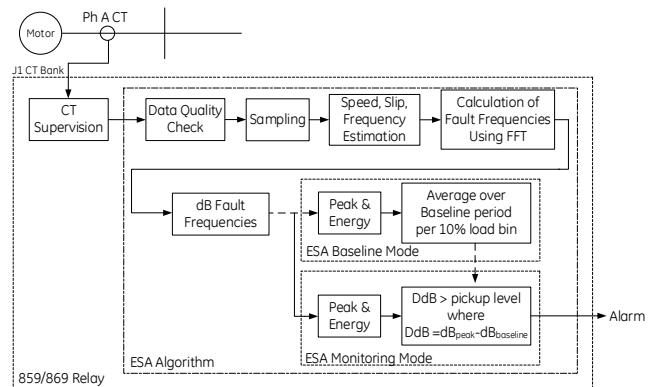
Motor

Ph A CT

J1 CT Bank

CT Supervision

Data Quality Check

Sampling

Speed, Slip, Frequency Estimation

Calculation of Fault Frequencies Using FFT

dB Fault Frequencies

Peak & Energy

Average over Baseline period per 10% load bin

ESA Baseline Mode

Peak & Energy

DdB > pickup level where DdB =dB$_{peak}$-dB$_{baseline}$

Alarm

ESA Algorithm

ESA Monitoring Mode

859/869 Relay